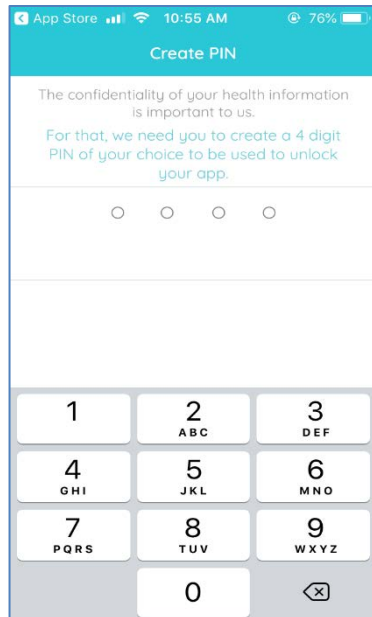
App Store 10:55 AM 76%

Create PIN

The confidentiality of your health information is important to us.

For that, we need you to create a 4 digit PIN of your choice to be used to unlock your app.

1
2 ABC
3 DEF
4 GHI
5 JKL
6 MNO
7 PQRS
8 TUV
9 WXYZ
0